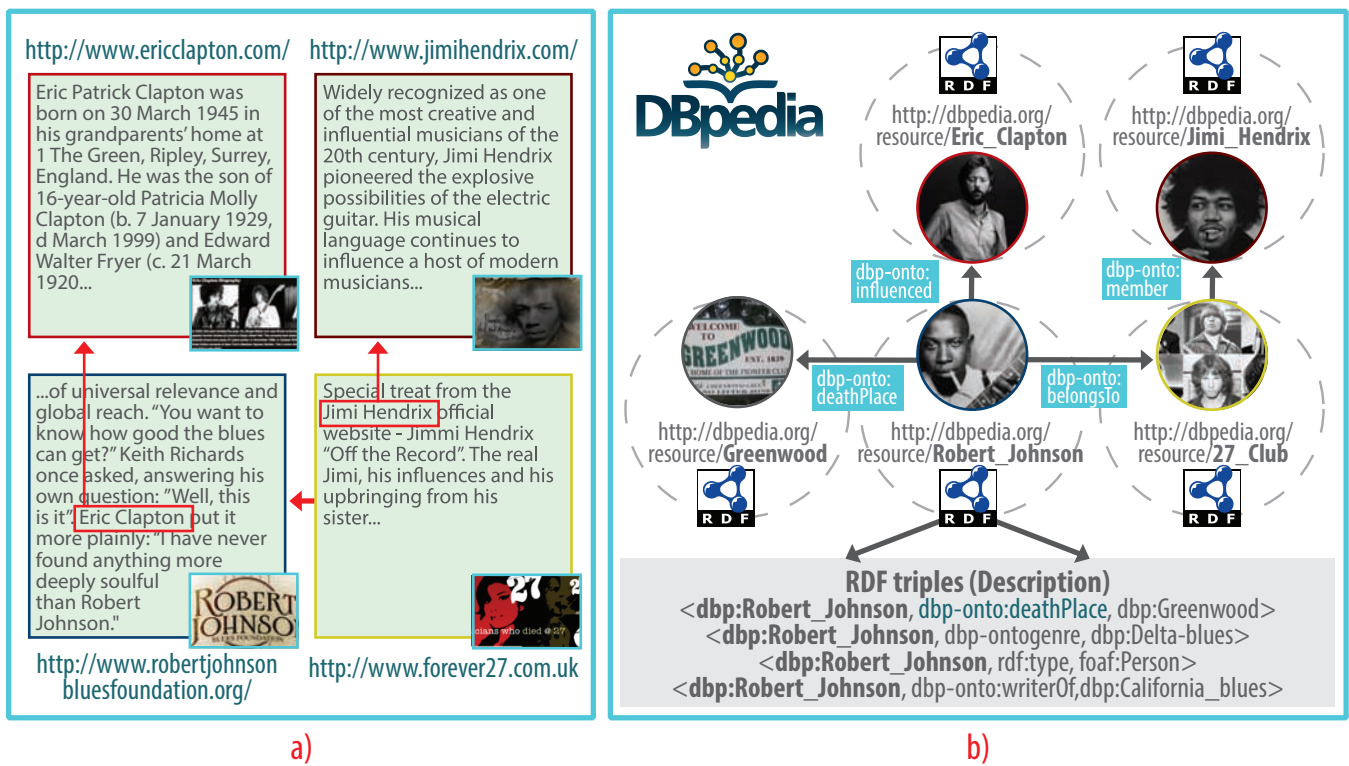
http://www.ericclapton.com/

Eric Patrick Clapton was born on 30 March 1945 in his grandparents' home at 1 The Green, Ripley, Surrey, England. He was the son of 16-year-old Patricia Molly Clapton (b. 7 January 1929, d March 1999) and Edward Walter Fryer (c. 21 March 1920...

http://www.jimihendrix.com/

Widely recognized as one of the most creative and influential musicians of the 20th century, Jimi Hendrix pioneered the explosive possibilities of the electric guitar. His musical language continues to influence a host of modern musicians...

...of universal relevance and global reach. "You want to know how good the blues can get?" Keith Richards once asked, answering his own question: "Well, this is it" Eric Clapton put it more plainly: "I have never found anything more deeply soulful than Robert Johnson."

ROBERT JOHNSON BLUES FOUNDATION

http://www.robertjohnson bluesfoundation.org/

Special treat from the Jimi Hendrix official website - Jimmi Hendrix "Off the Record". The real Jimi, his influences and his upbringing from his sister...

27 cians who died @ 27

http://www.forever27.co.uk

a)

DBpedia

RDF

http://dbpedia.org/ resource/Eric_Clapton

RDF

http://dbpedia.org/ resource/Jimi_Hendrix

dbp-onto: influenced

dbp-onto: member

WELCOME TO GREENWOOD EST. 1839 HOME OF THE PIONEER CLUB

dbp-onto: deathPlace

dbp-onto: belongsTo

http://dbpedia.org/ resource/Greenwood

http://dbpedia.org/ resource/Robert_Johnson

http://dbpedia.org/ resource/27_Club

RDF

RDF

RDF

RDF triples (Description)
<dbp:Robert_Johnson, dbp-onto:deathPlace, dbp:Greenwood>
<dbp:Robert_Johnson, dbp-ontogenre, dbp:Delta-blues>
<dbp:Robert_Johnson, rdf:type, foaf:Person>
<dbp:Robert_Johnson, dbp-onto:writerOf,dbp:California_blues>

b)